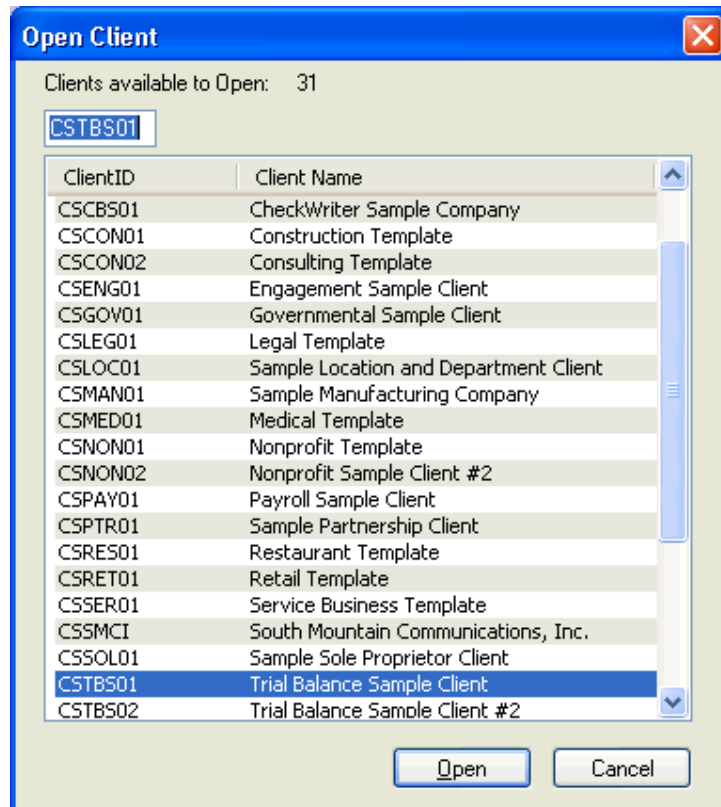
Open Client

Clients available to Open: 31

CSTBS01

| ClientID | Client Name |
|---|---|
| CSCBS01 | CheckWriter Sample Company |
| CSCON01 | Construction Template |
| CSCON02 | Consulting Template |
| CSENG01 | Engagement Sample Client |
| CSGOV01 | Governmental Sample Client |
| CSLEG01 | Legal Template |
| CSLOC01 | Sample Location and Department Client |
| CSMAN01 | Sample Manufacturing Company |
| CSMED01 | Medical Template |
| CSNON01 | Nonprofit Template |
| CSNON02 | Nonprofit Sample Client #2 |
| CSPAY01 | Payroll Sample Client |
| CSPTR01 | Sample Partnership Client |
| CSRES01 | Restaurant Template |
| CSRET01 | Retail Template |
| CSSER01 | Service Business Template |
| CSSMCI | South Mountain Communications, Inc. |
| CSSOL01 | Sample Sole Proprietor Client |
| CSTBS01 | Trial Balance Sample Client |
| CSTBS02 | Trial Balance Sample Client #2 |

Open Cancel